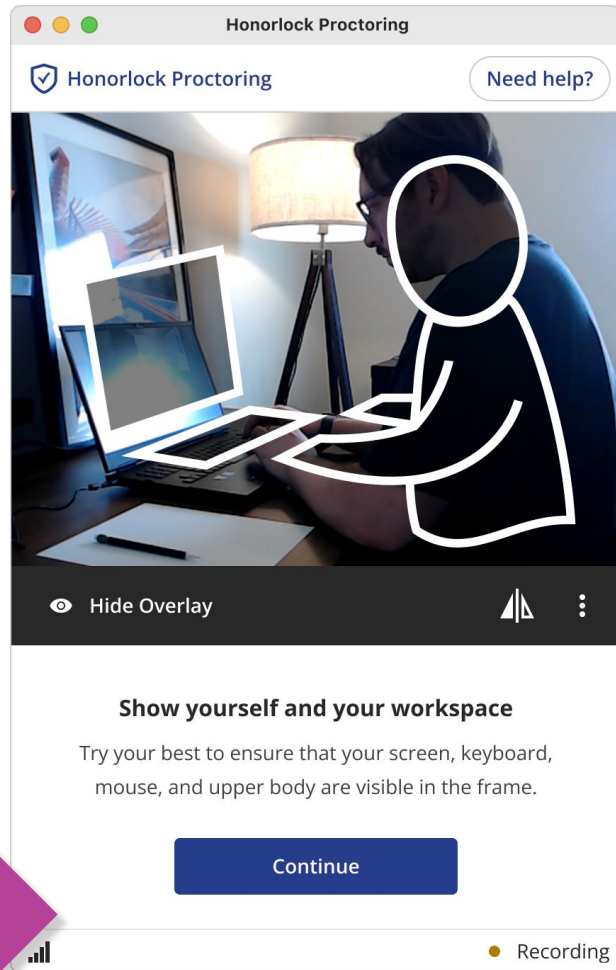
Honorlock Proctoring

Honorlock Proctoring

Need help?

Hide Overlay

Show yourself and your workspace

Try your best to ensure that your screen, keyboard, mouse, and upper body are visible in the frame.

Continue

Recording